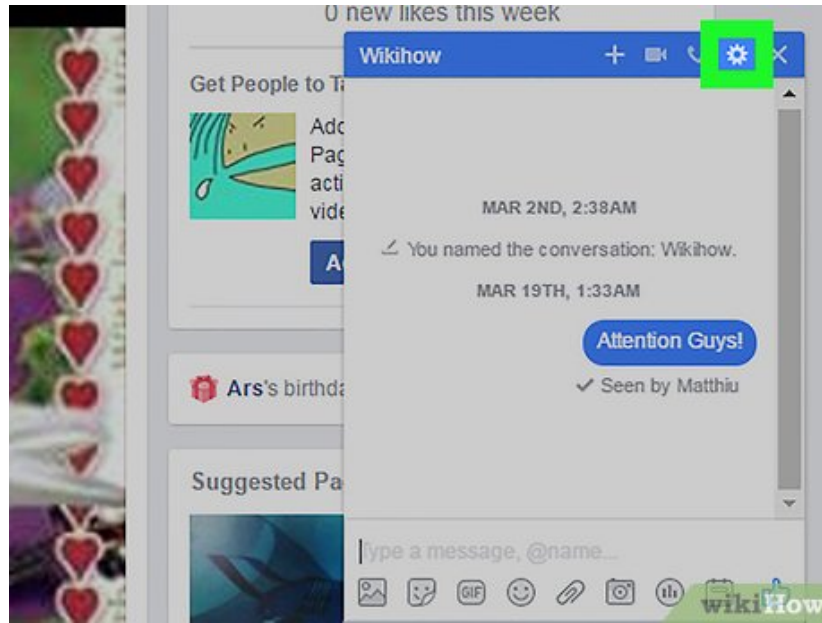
0 new likes this week

Get People to T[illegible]

Add
Pag
acti
vide

A

Ars's birthda

Suggested Pa

Wikihow

MAR 2ND, 2:38AM

You named the conversation: Wikihow.

MAR 19TH, 1:33AM

Attention Guys!

Seen by Matthiu

Type a message, @name...

GIF

wikiHow